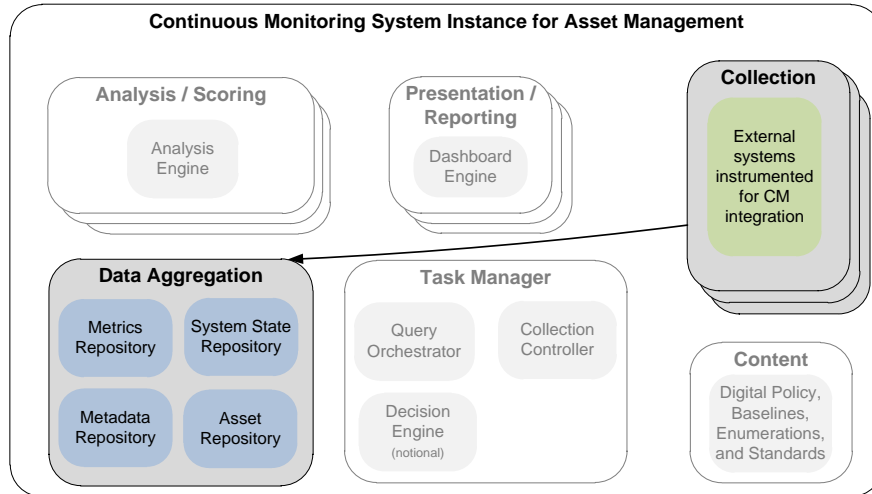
Continuous Monitoring System Instance for Asset Management

Analysis / Scoring

Analysis Engine

Presentation / Reporting

Dashboard Engine

Collection

External systems instrumented for CM integration

Data Aggregation

Metrics Repository

System State Repository

Metadata Repository

Asset Repository

Task Manager

Query Orchestrator

Collection Controller

Decision Engine (notional)

Content

Digital Policy, Baselines, Enumerations, and Standards